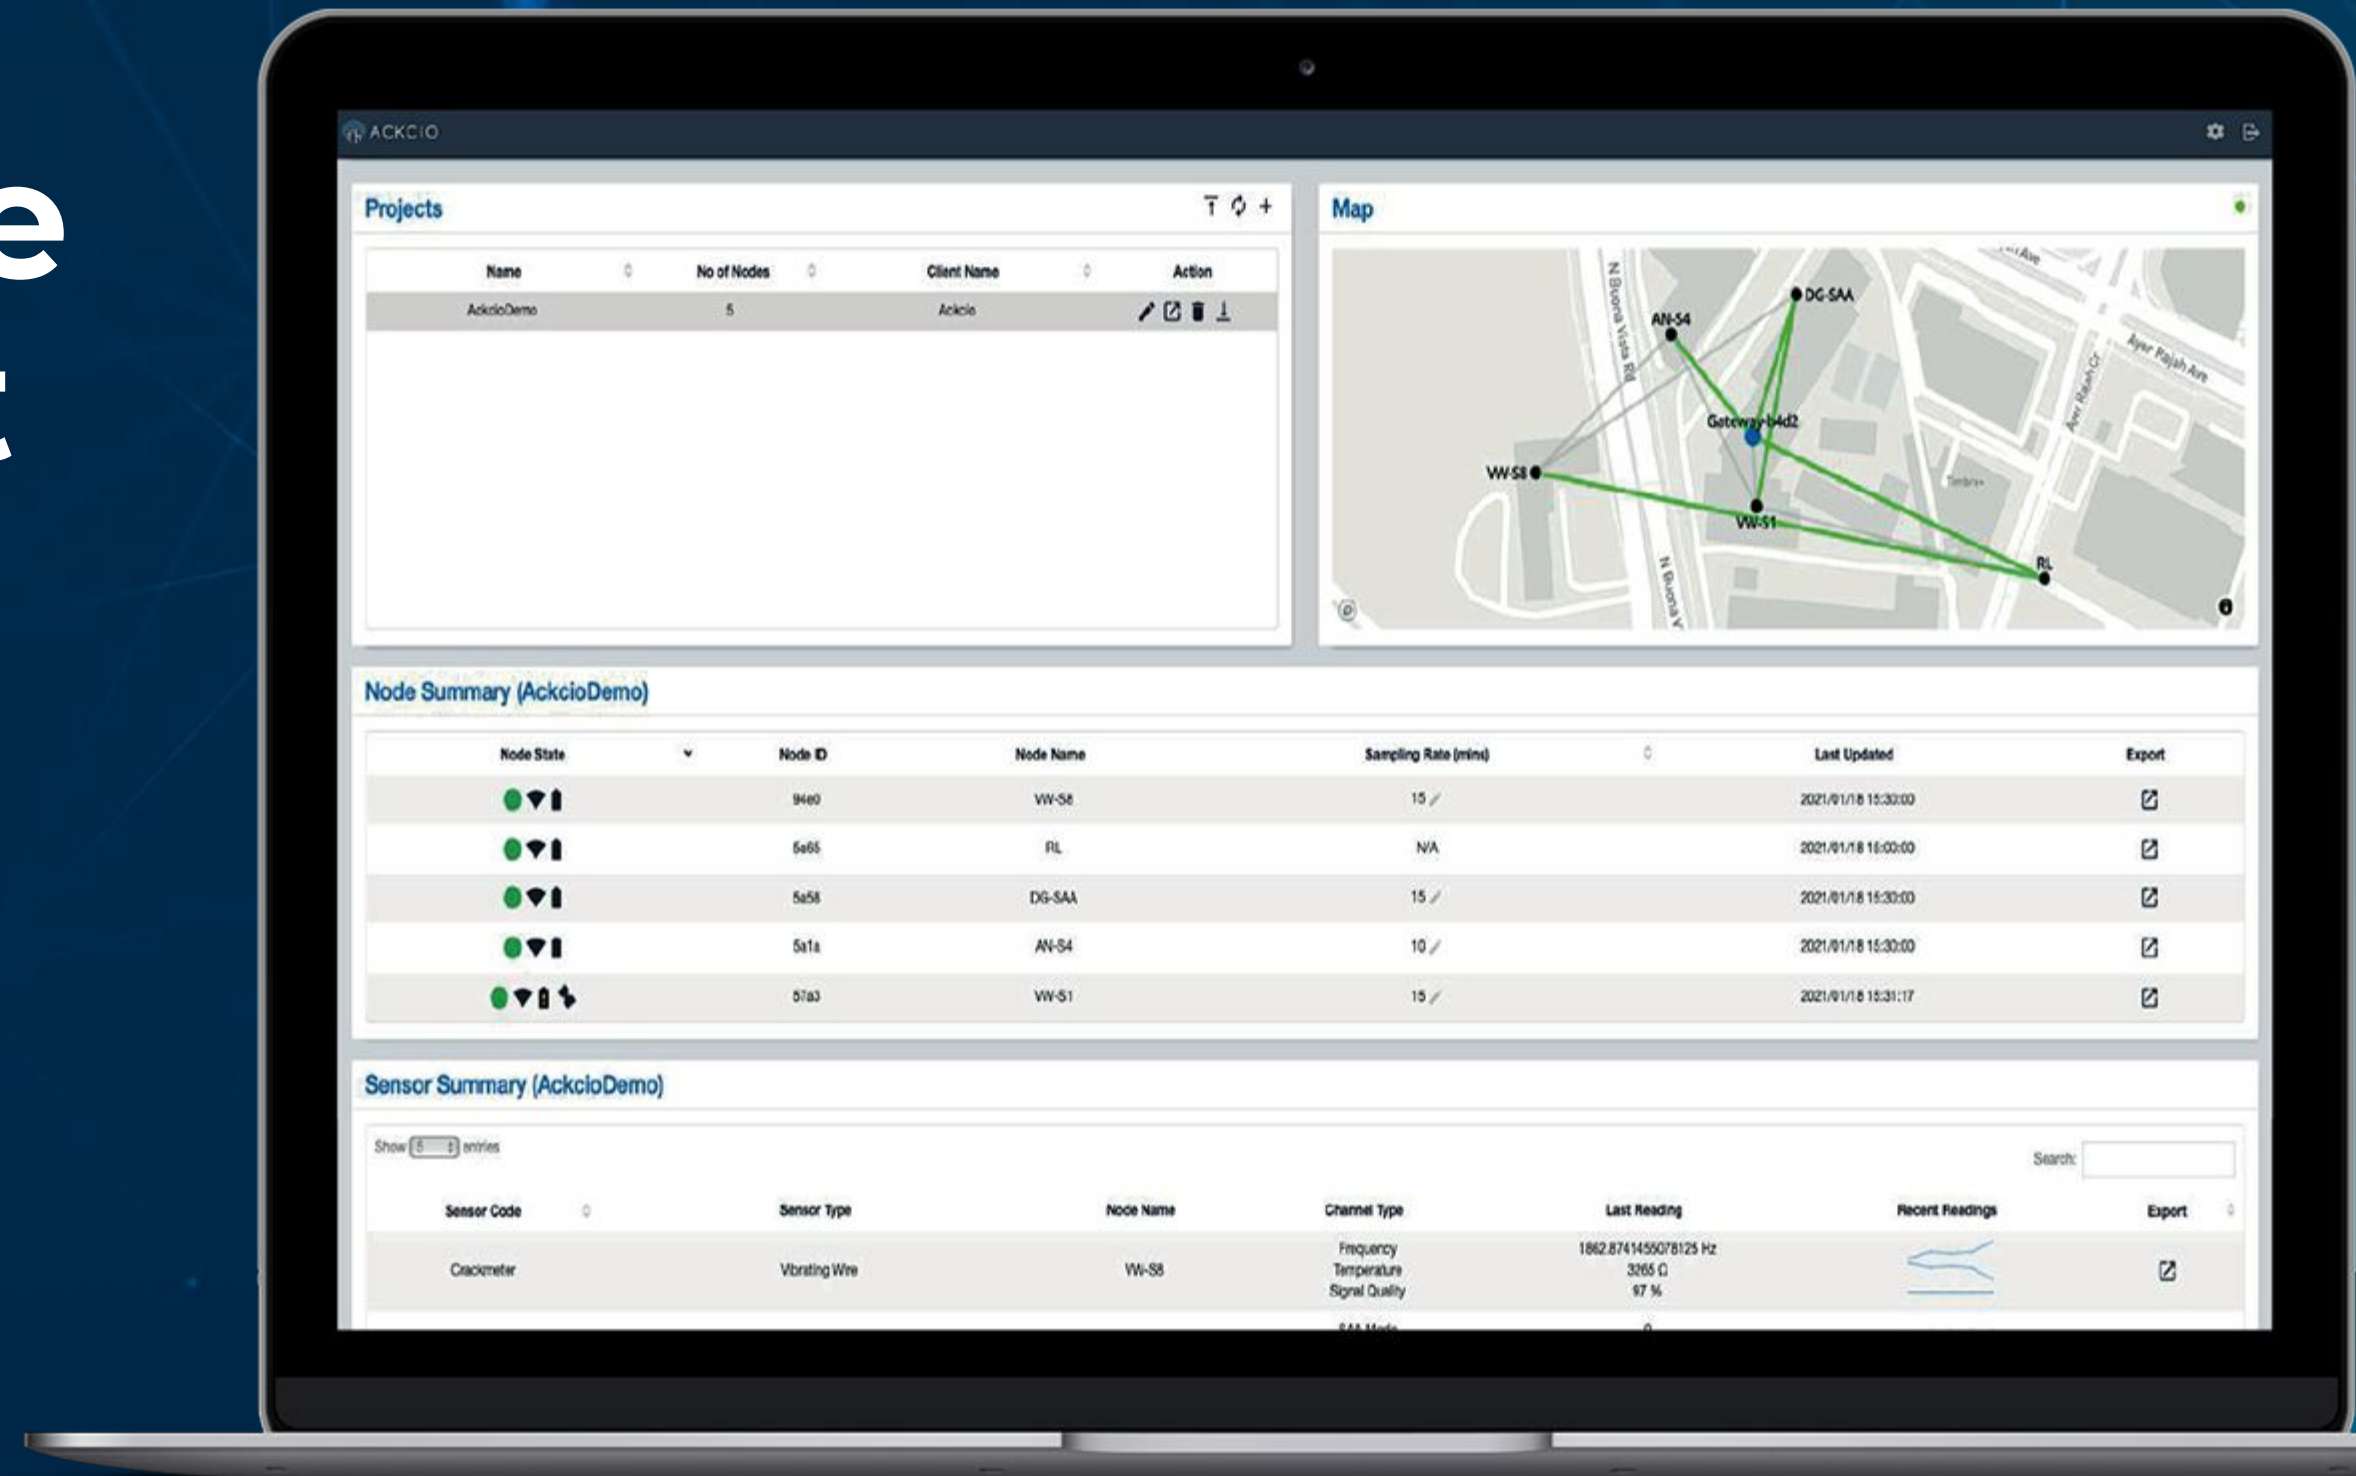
e
t

ACKCIO

Projects

| Name | No of Nodes | Client Name | Action |
|---|---|---|---|
| AckcioDemo | 5 | Ackcio | |

Map

N Buona Vista Rd
Ayer Rajah Ave
DG-SAA
AN-S4
Gateway-b4d2
VW-S8
VW-S1
RL
N Buona V

Node Summary (AckcioDemo)

| Node State | Node ID | Node Name | Sampling Rate (mins) | Last Updated | Export |
|---|---|---|---|---|---|
| | 94e0 | VW-S8 | 15 | 2021/01/18 15:30:00 | |
| | 5a65 | RL | N/A | 2021/01/18 16:00:00 | |
| | 5a58 | DG-SAA | 15 | 2021/01/18 15:30:00 | |
| | 5a1a | AN-S4 | 10 | 2021/01/18 15:30:00 | |
| | 57a3 | VW-S1 | 15 | 2021/01/18 15:31:17 | |

Sensor Summary (AckcioDemo)

Show 5 entries

Search:

| Sensor Code | Sensor Type | Node Name | Channel Type | Last Reading | Recent Readings | Export |
|---|---|---|---|---|---|---|
| Crackmeter | Vibrating Wire | VW-S8 | Frequency Temperature Signal Quality | 1862.8741455078125 Hz 3265 Ω 97 % | | |